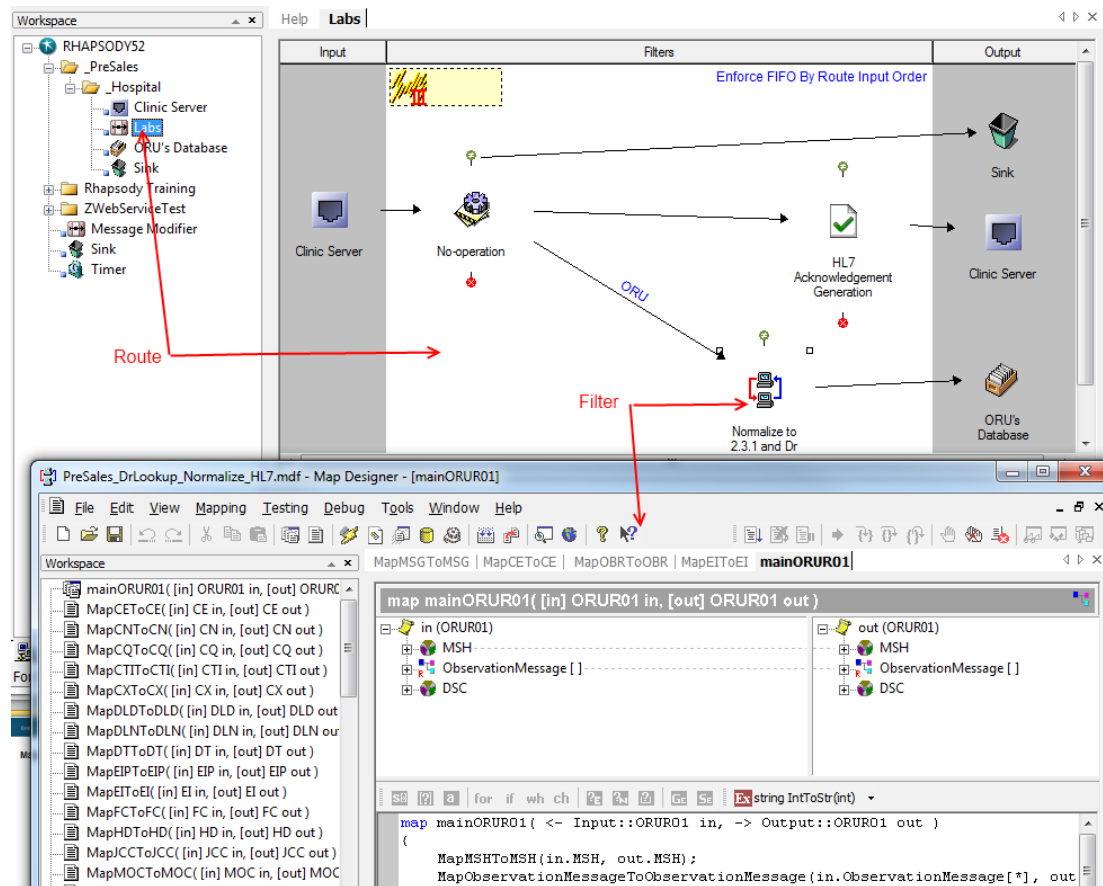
Workspace

RHAPSODY52
_PreSales
_Hospital
Clinic Server
Labs
ORU's Database
Sink
Rhapsody Training
ZWebServiceTest
Message Modifier
Sink
Timer

Help Labs

Input
Filters
Output

Enforce FIFO By Route Input Order

Clinic Server
No-operation
ORU
Sink
HL7 Acknowledgement Generation
Clinic Server
Normalize to 2.3.1 and Dr
ORU's Database

Route
Filter

PreSales_DrLookup_Normalize_HL7.mdf - Map Designer - [mainORUR01]

File Edit View Mapping Testing Debug Tools Window Help

Workspace

mainORUR01( [in] ORUR01 in, [out] ORURC
MapCEToCE( [in] CE in, [out] CE out )
MapCNToCN( [in] CN in, [out] CN out )
MapCQToCQ( [in] CQ in, [out] CQ out )
MapCTIToCTI( [in] CTI in, [out] CTI out )
MapCXToCX( [in] CX in, [out] CX out )
MapDLDToDLD( [in] DLD in, [out] DLD out
MapDLNToDLN( [in] DLN in, [out] DLN ou
MapDTToDT( [in] DT in, [out] DT out )
MapEIPToEIP( [in] EIP in, [out] EIP out )
MapEIToEI( [in] EI in, [out] EI out )
MapFCToFC( [in] FC in, [out] FC out )
MapHDToHD( [in] HD in, [out] HD out )
MapJCCToJCC( [in] JCC in, [out] JCC out )
MapMOCToMOC( [in] MOC in, [out] MOC

MapMSGToMSG MapCEToCE MapOBRToOBR MapEIToEI mainORUR01

map mainORUR01( [in] ORUR01 in, [out] ORUR01 out )

in (ORUR01)
MSH
ObservationMessage [ ]
DSC

out (ORUR01)
MSH
ObservationMessage [ ]
DSC

for if wh ch
string IntToStr(int)

map mainORUR01( <- Input::ORUR01 in, -> Output::ORUR01 out )
{
MapMSHToMSH(in.MSH, out.MSH);
MapObservationMessageToObservationMessage(in.ObservationMessage[*], out